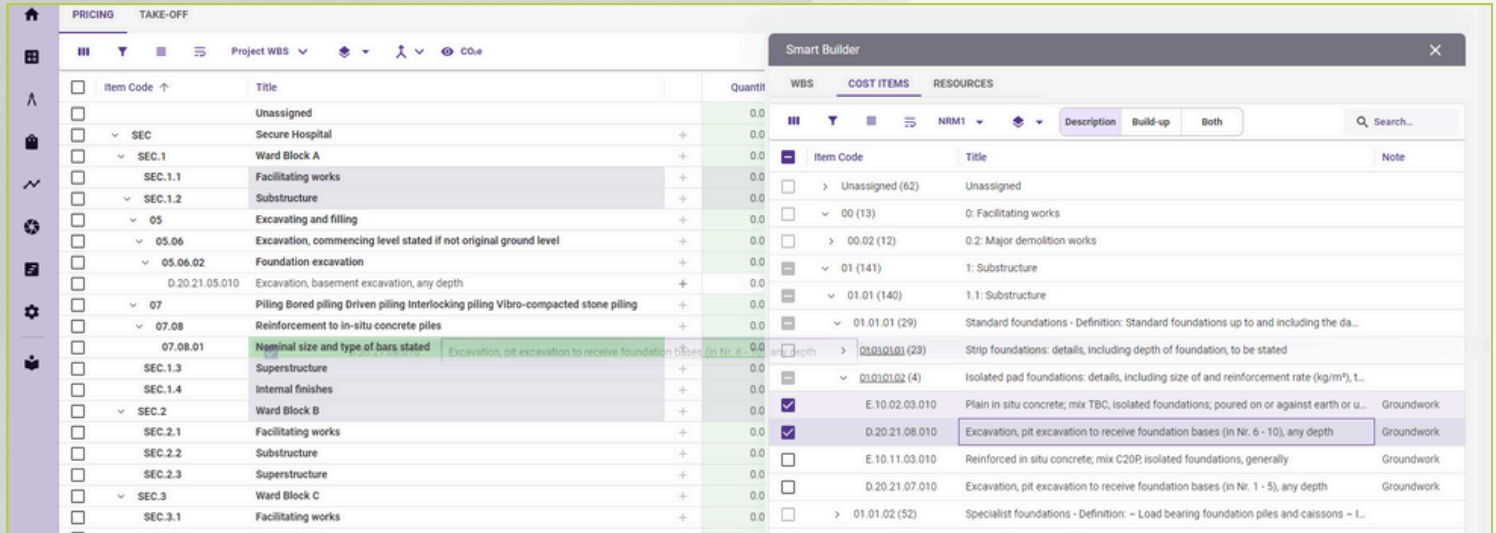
PRICING TAKE-OFF

Project WBS CO₂e

| Item Code ↑ | Title | | Quantit |
|---|---|---|---|
| | Unassigned | | 0.0 |
| SEC | Secure Hospital | + | 0.0 |
| SEC.1 | Ward Block A | + | 0.0 |
| SEC.1.1 | Facilitating works | + | 0.0 |
| SEC.1.2 | Substructure | + | 0.0 |
| 05 | Excavating and filling | + | 0.0 |
| 05.06 | Excavation, commencing level stated if not original ground level | + | 0.0 |
| 05.06.02 | Foundation excavation | + | 0.0 |
| D.20.21.05.010 | Excavation, basement excavation, any depth | + | 0.0 |
| 07 | Piling Bored piling Driven piling Interlocking piling Vibro-compacted stone piling | + | 0.0 |
| 07.08 | Reinforcement to in-situ concrete piles | + | 0.0 |
| 07.08.01 | Nominal size and type of bars stated | | 0.0 |
| SEC.1.3 | Superstructure | + | 0.0 |
| SEC.1.4 | Internal finishes | + | 0.0 |
| SEC.2 | Ward Block B | + | 0.0 |
| SEC.2.1 | Facilitating works | + | 0.0 |
| SEC.2.2 | Substructure | + | 0.0 |
| SEC.2.3 | Superstructure | + | 0.0 |
| SEC.3 | Ward Block C | + | 0.0 |
| SEC.3.1 | Facilitating works | + | 0.0 |

Excavation, pit excavation to receive foundation bases (in Nr. 6 - 10), any depth

Smart Builder

WBS COST ITEMS RESOURCES

NRM1 Description Build-up Both Search...

| Item Code | Title | Note |
|---|---|---|
| Unassigned (62) | Unassigned | |
| 00 (13) | 0: Facilitating works | |
| 00.02 (12) | 0.2: Major demolition works | |
| 01 (141) | 1: Substructure | |
| 01.01 (140) | 1.1: Substructure | |
| 01.01.01 (29) | Standard foundations - Definition: Standard foundations up to and including the da... | |
| 01.01.01.01 (23) | Strip foundations: details, including depth of foundation, to be stated | |
| 01.01.01.02 (4) | Isolated pad foundations: details, including size of and reinforcement rate (kg/m³), t... | |
| E.10.02.03.010 | Plain in situ concrete; mix TBC, isolated foundations; poured on or against earth or u... | Groundwork |
| D.20.21.08.010 | Excavation, pit excavation to receive foundation bases (in Nr. 6 - 10), any depth | Groundwork |
| E.10.11.03.010 | Reinforced in situ concrete; mix C20P, isolated foundations, generally | Groundwork |
| D.20.21.07.010 | Excavation, pit excavation to receive foundation bases (in Nr. 1 - 5), any depth | Groundwork |
| 01.01.02 (52) | Specialist foundations - Definition: – Load bearing foundation piles and caissons – I... | |